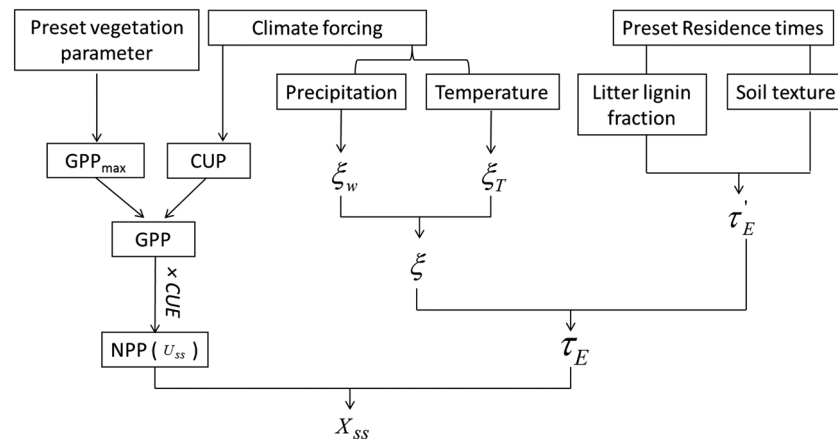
Preset vegetation parameter

Climate forcing

Preset Residence times

Precipitation

Temperature

Litter lignin fraction

Soil texture

$GPP_{max}$

CUP

$\xi_w$

$\xi_T$

$\tau_E^{'}$

GPP

$\xi$

× CUE

NPP ( $U_{ss}$ )

$\tau_E$

$X_{ss}$